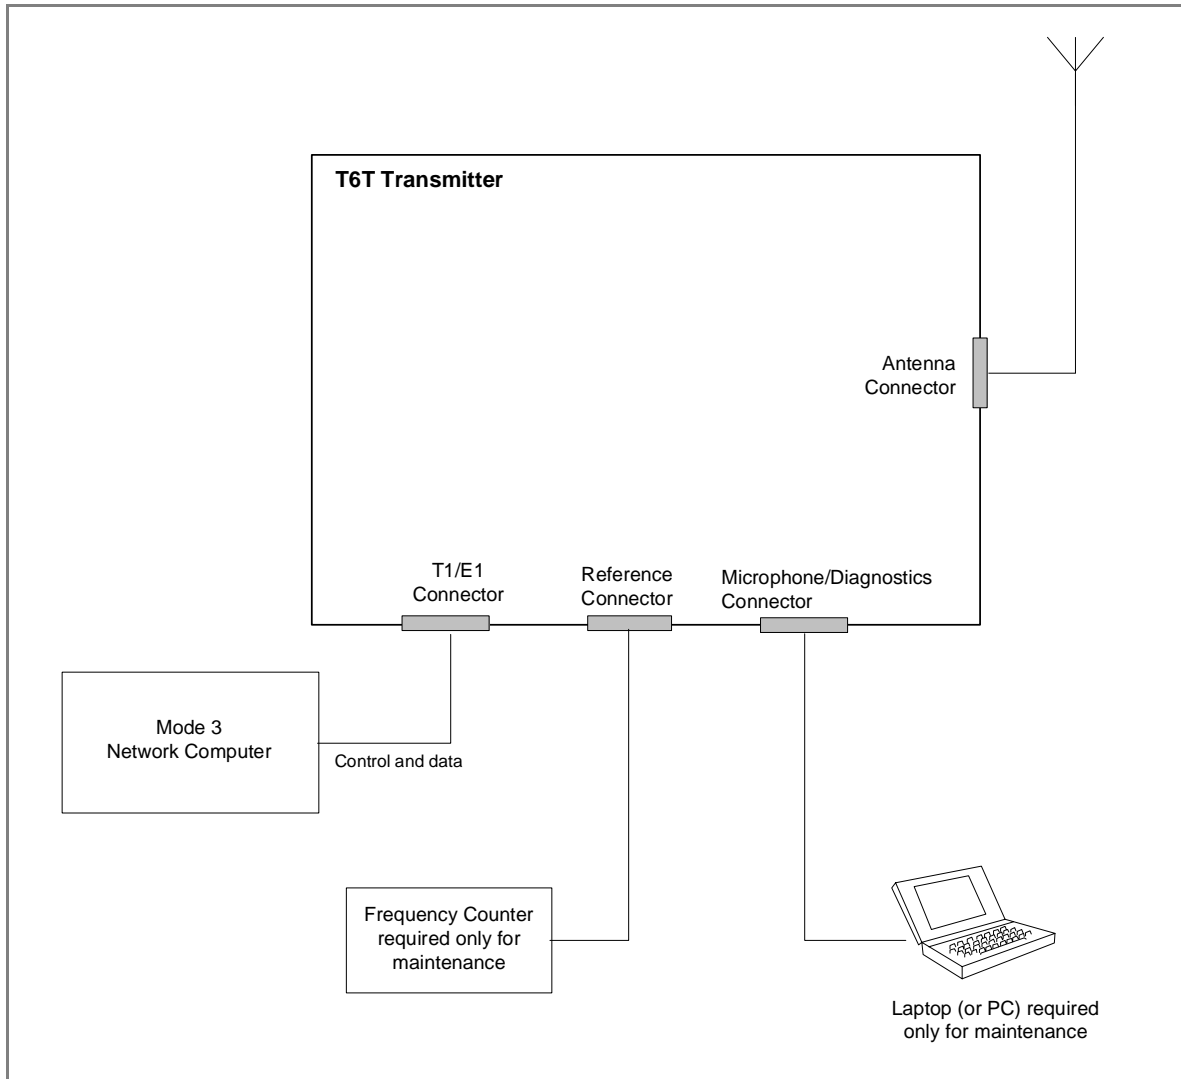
T6T Transmitter

Antenna Connector

T1/E1 Connector

Reference Connector

Microphone/Diagnostics Connector

Mode 3 Network Computer

Control and data

Frequency Counter required only for maintenance

Laptop (or PC) required only for maintenance